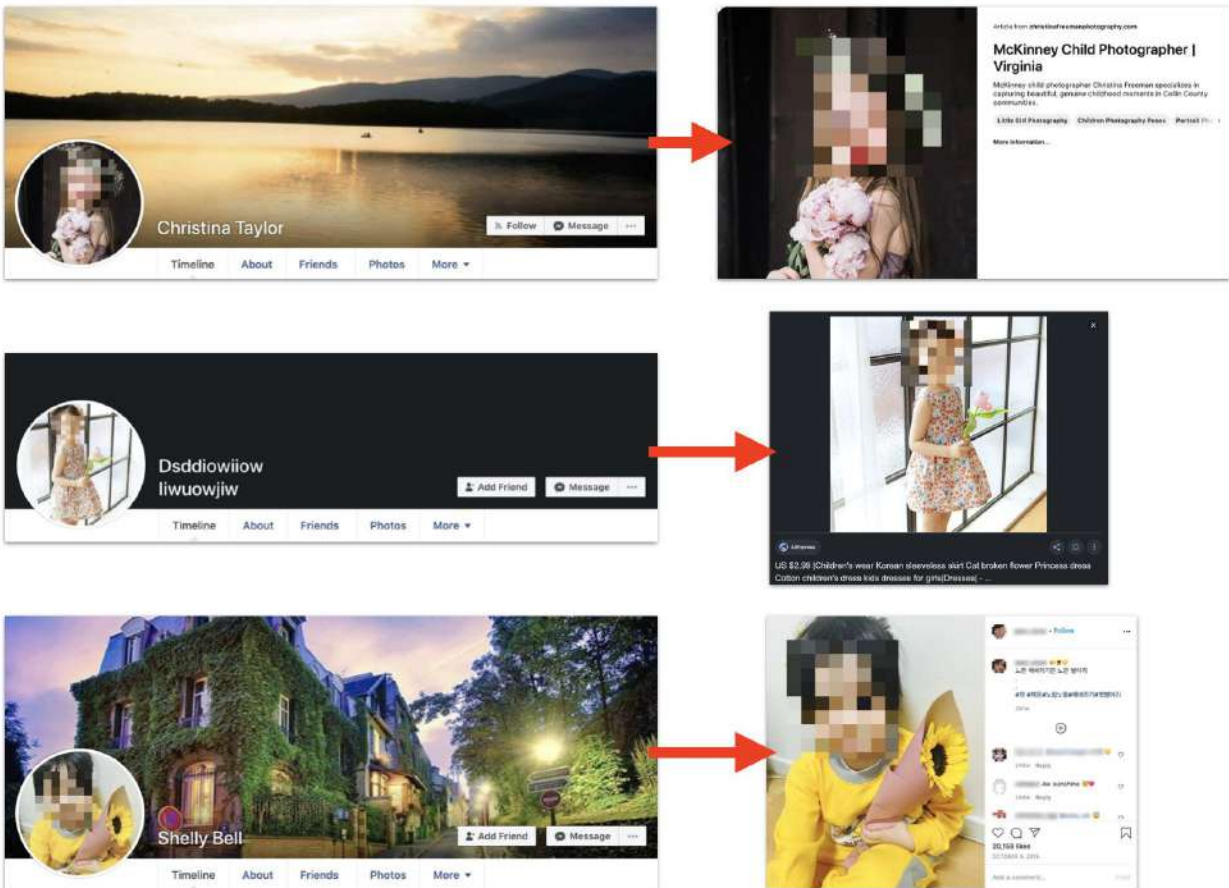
Christina Taylor

Follow Message ···

Timeline About Friends Photos More ▾

Article from christinafreemanphotography.com

McKinney Child Photographer | Virginia

McKinney child photographer Christina Freeman specializes in capturing beautiful, genuine childhood moments in Collin County communities.

Little Girl Photography Children Photography Poses Portrait Ph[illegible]

More information...

Dsddiowiiow liwuowjiw

Add Friend Message ···

Timeline About Friends Photos More ▾

AliExpress

US $2.98 |Children's wear Korean sleeveless skirt Cat broken flower Princess dress Cotton children's dress kids dresses for girls(Dresses) - ...

Shelly Bell

Add Friend Message ···

Timeline About Friends Photos More ▾

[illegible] • Follow

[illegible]

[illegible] sunshine

20,159 likes

Add a comment...